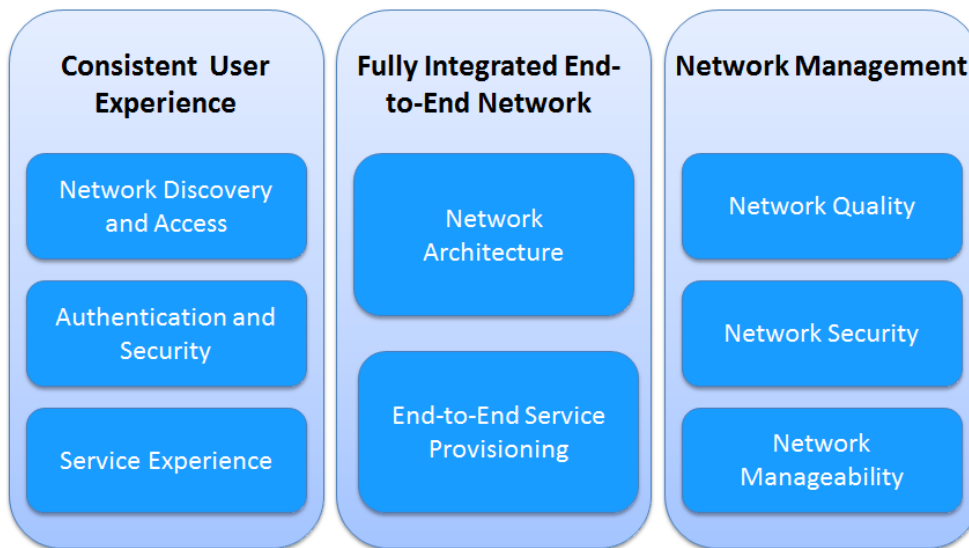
Consistent User Experience

Network Discovery and Access

Authentication and Security

Service Experience

Fully Integrated End-to-End Network

Network Architecture

End-to-End Service Provisioning

Network Management

Network Quality

Network Security

Network Manageability